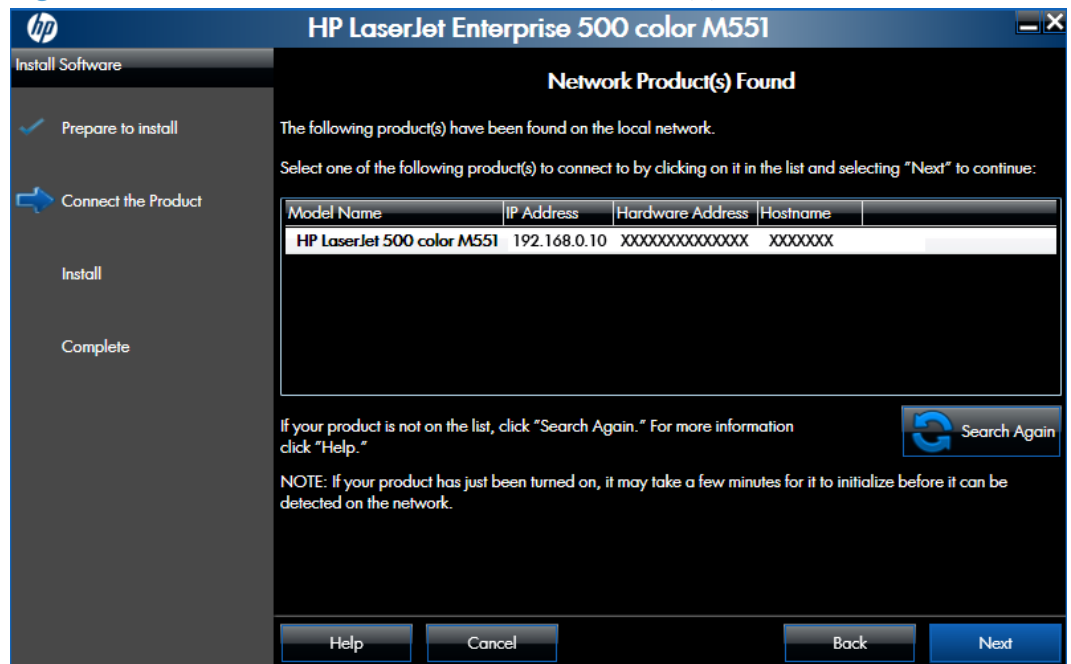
hp

HP LaserJet Enterprise 500 color M551

Install Software

Prepare to install

Connect the Product

Install

Complete

Network Product(s) Found

The following product(s) have been found on the local network.

Select one of the following product(s) to connect to by clicking on it in the list and selecting "Next" to continue:

| Model Name | IP Address | Hardware Address | Hostname |
|---|---|---|---|
| HP LaserJet 500 color M551 | 192.168.0.10 | XXXXXXXXXXXXXX | XXXXXXX |

If your product is not on the list, click "Search Again." For more information click "Help."

Search Again

NOTE: If your product has just been turned on, it may take a few minutes for it to initialize before it can be detected on the network.

Help

Cancel

Back

Next